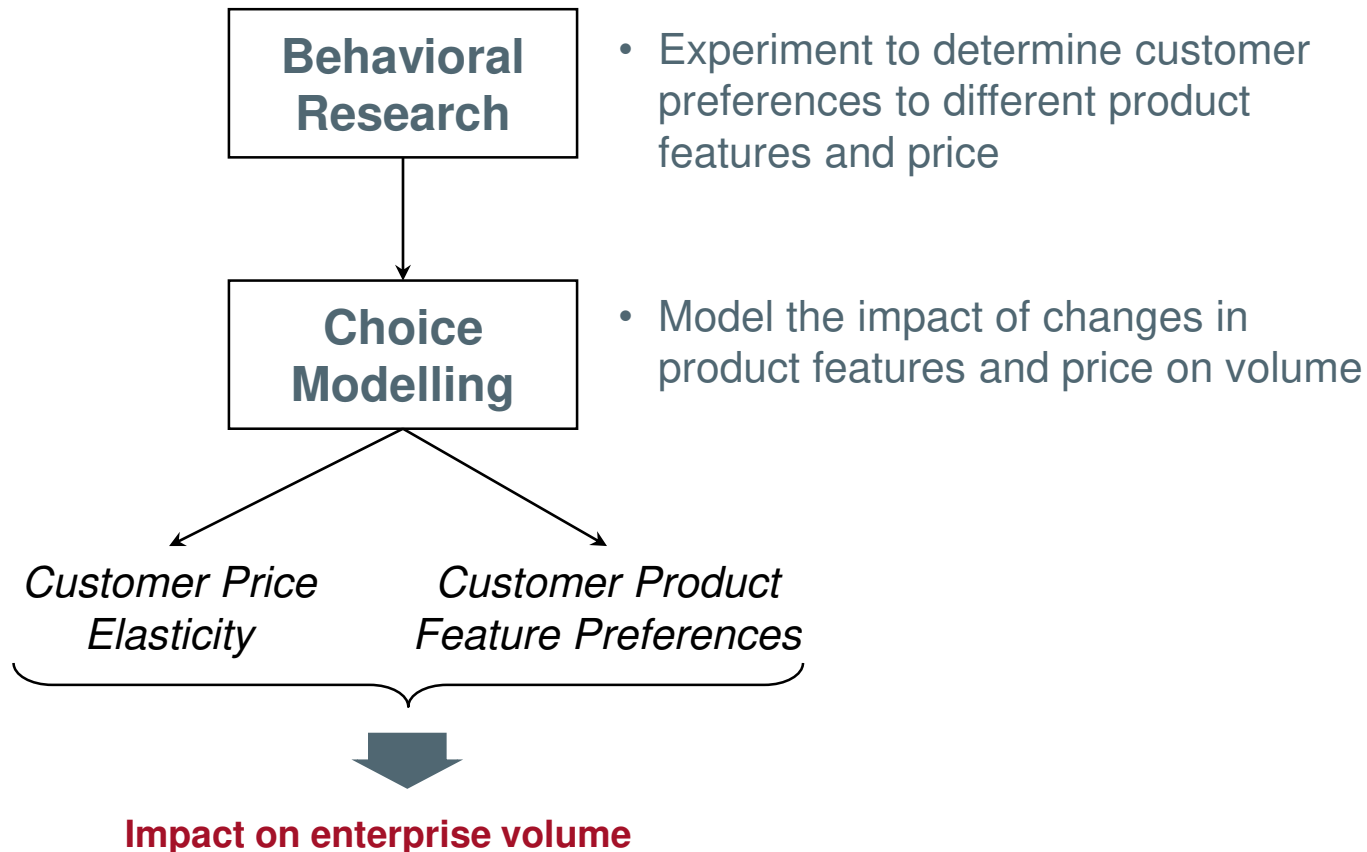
Behavioral Research

• Experiment to determine customer preferences to different product features and price

Choice Modelling

• Model the impact of changes in product features and price on volume

Customer Price Elasticity

Customer Product Feature Preferences

Impact on enterprise volume